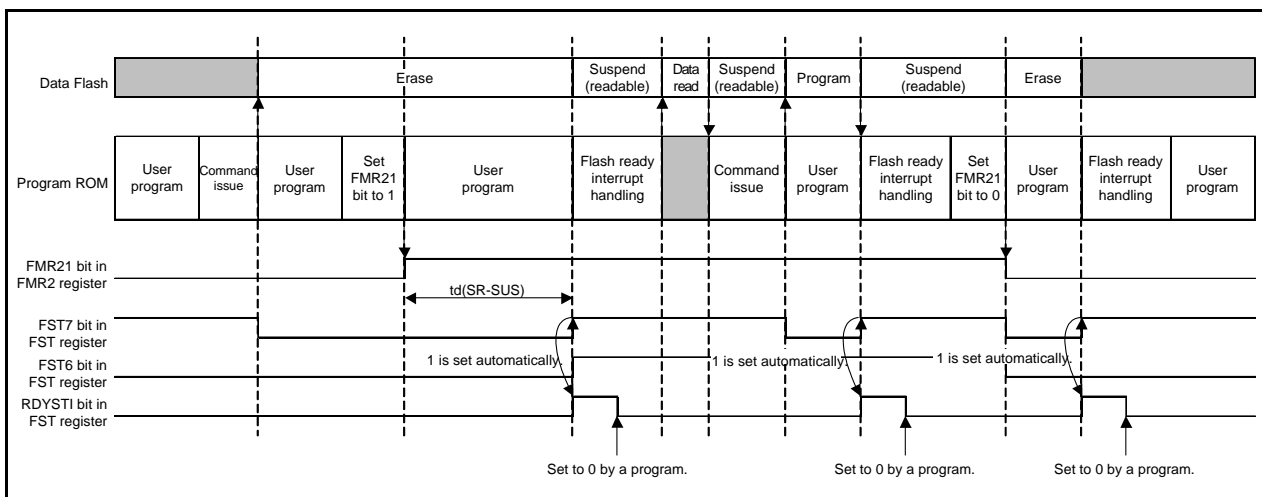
Data Flash

Erase

Suspend (readable)

Data read

Suspend (readable)

Program

Suspend (readable)

Erase

Program ROM

User program

Command issue

User program

Set FMR21 bit to 1

User program

Flash ready interrupt handling

Command issue

User program

Flash ready interrupt handling

Set FMR21 bit to 0

User program

Flash ready interrupt handling

User program

FMR21 bit in FMR2 register

td(SR-SUS)

FST7 bit in FST register

FST6 bit in FST register

1 is set automatically.

1 is set automatically.

1 is set automatically.

RDYSTI bit in FST register

Set to 0 by a program.

Set to 0 by a program.

Set to 0 by a program.